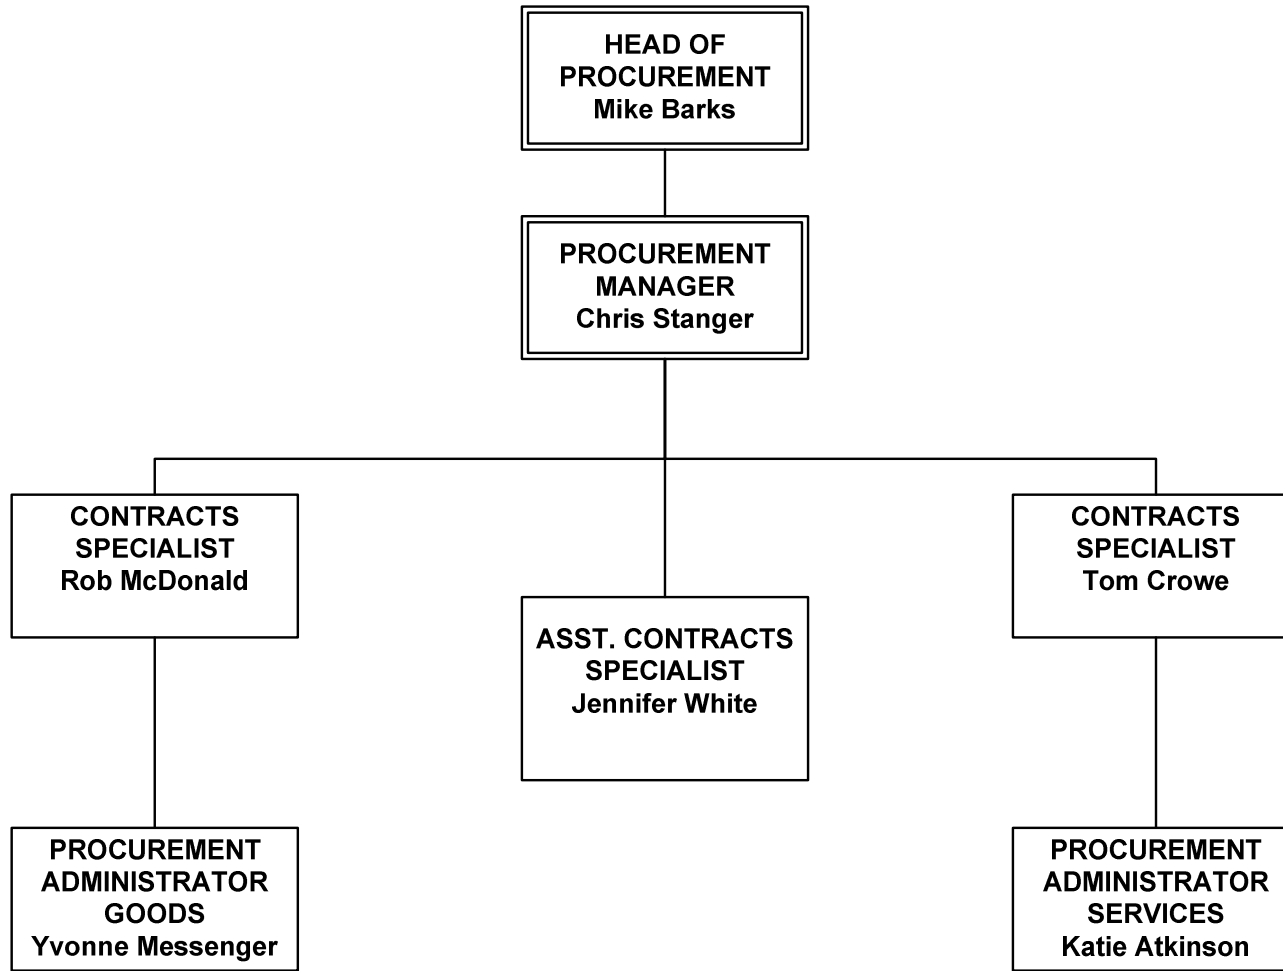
HEAD OF PROCUREMENT
Mike Barks

PROCUREMENT MANAGER
Chris Stanger

CONTRACTS SPECIALIST
Rob McDonald

ASST. CONTRACTS SPECIALIST
Jennifer White

CONTRACTS SPECIALIST
Tom Crowe

PROCUREMENT ADMINISTRATOR GOODS
Yvonne Messenger

PROCUREMENT ADMINISTRATOR SERVICES
Katie Atkinson